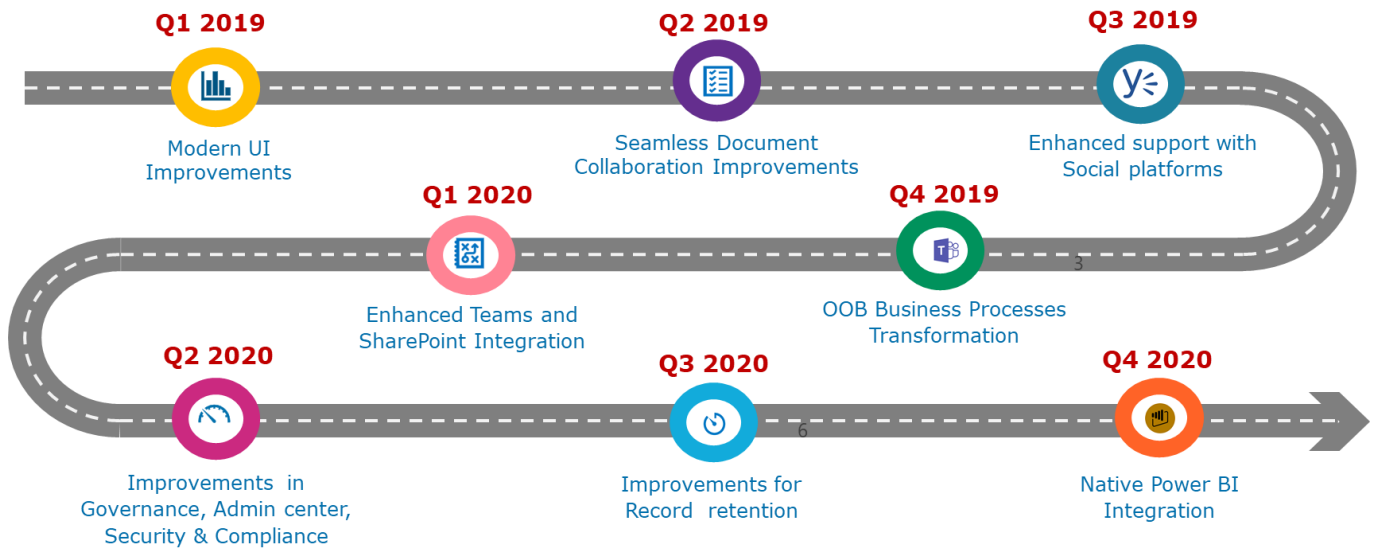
Q1 2019

Modern UI Improvements

Q2 2019

Seamless Document Collaboration Improvements

Q3 2019

Enhanced support with Social platforms

Q1 2020

Enhanced Teams and SharePoint Integration

Q4 2019

OOB Business Processes Transformation

3

Q2 2020

Improvements in Governance, Admin center, Security & Compliance

Q3 2020

Improvements for Record retention

6

Q4 2020

Native Power BI Integration